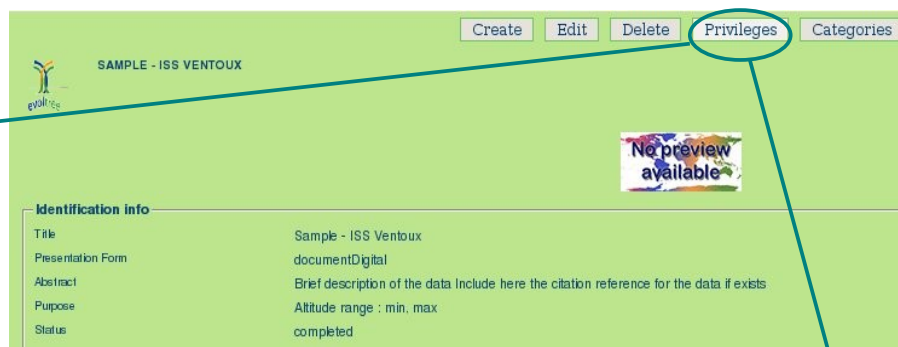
Create Edit Delete Privileges Categories

evoltree

SAMPLE - ISS VENTOUX

No preview available

Identification info

| | |
|---|---|
| Title | Sample - ISS Ventoux |
| Presentation Form | documentDigital |
| Abstract | Brief description of the data Include here the citation reference for the data if exists |
| Purpose | Altitude range : min, max |
| Status | completed |